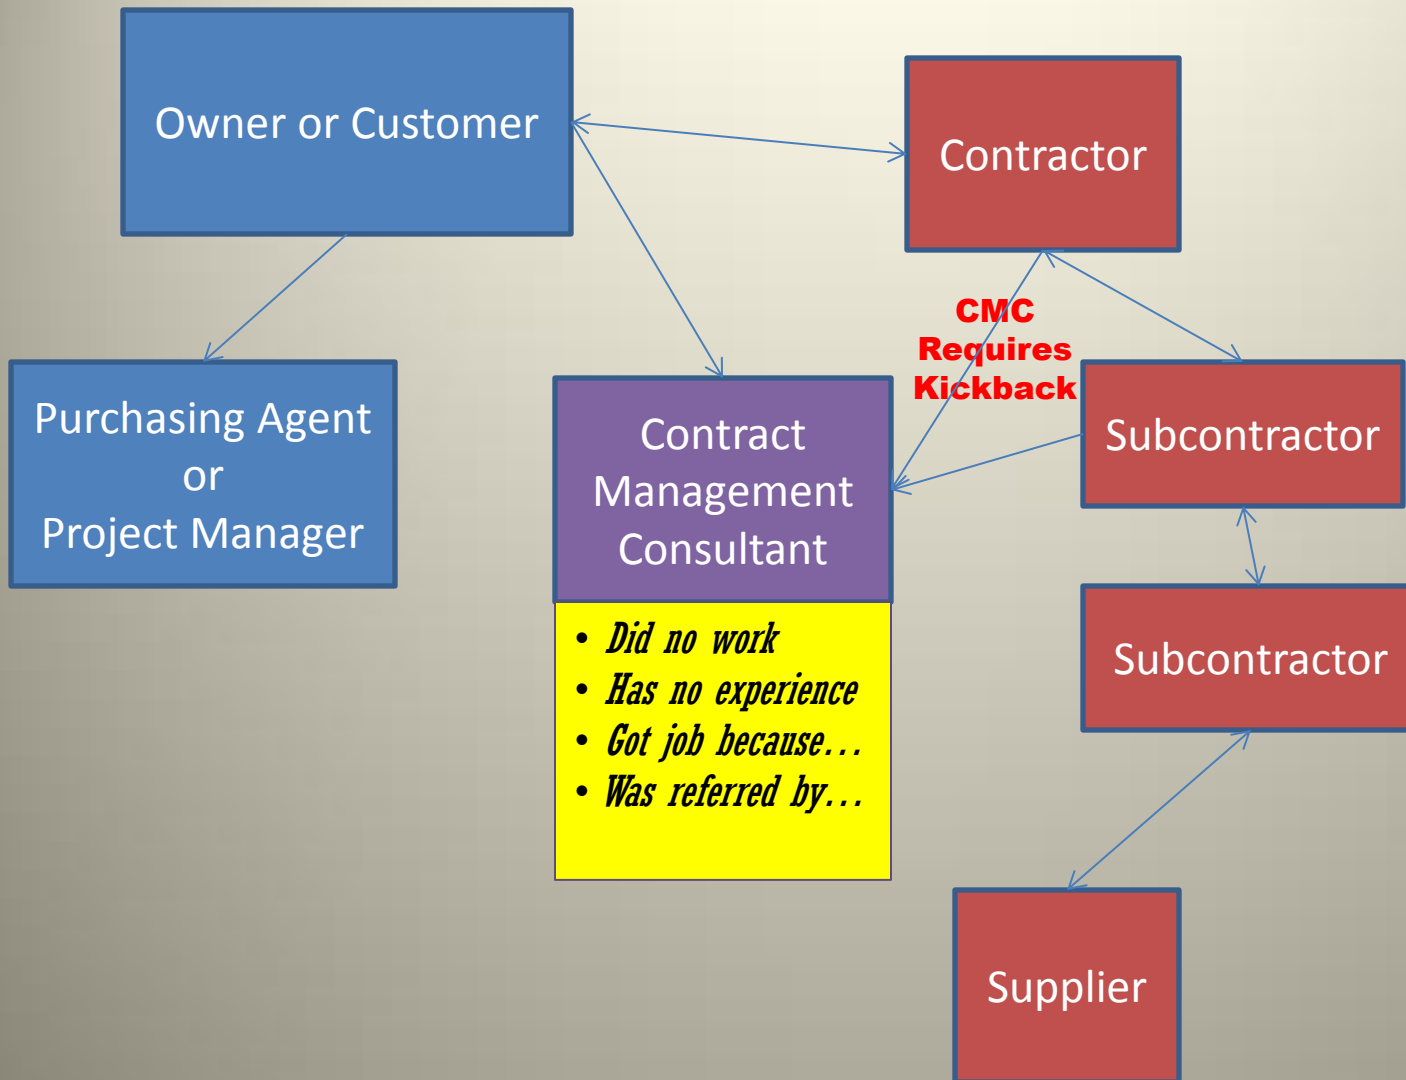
Owner or Customer

Contractor

Purchasing Agent
or
Project Manager

Contract Management Consultant

CMC Requires Kickback

Subcontractor

- Did no work
- Has no experience
- Got job because…
- Was referred by…

Subcontractor

Supplier